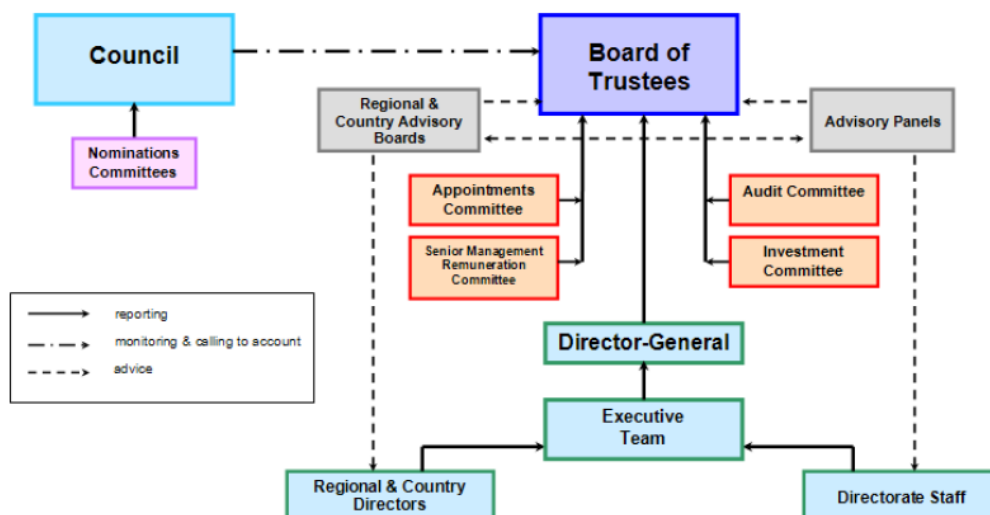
Council

Board of Trustees

Regional & Country Advisory Boards

Advisory Panels

Nominations Committees

Appointments Committee

Senior Management Remuneration Committee

Audit Committee

Investment Committee

reporting
monitoring & calling to account
advice

Director-General

Executive Team

Regional & Country Directors

Directorate Staff